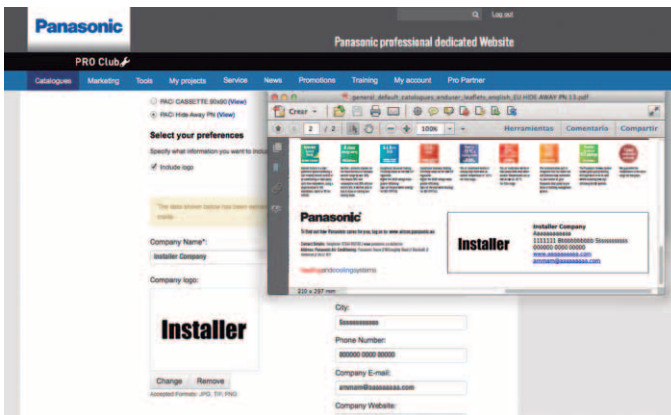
Panasonic

Log out

PRO Club

Panasonic professional dedicated Website

Catalogues Marketing Tools My projects Service News Promotions Training My account Pro Partner

PACi CASSETTE 90x90 (View)

PACi Hide Away Pk (View)

Select your preferences

Specify what information you want to inclu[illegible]

Include logo

The data shown below has been taken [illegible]

Company Name*:

Installer Company

Company logo:

Installer

Change Remove

Accepted Formats: JPG, TIF, PNG

City:

Ssssssssssss

Phone Number:

000000 0000 0000

Company E-mail:

ammam@ssssssss.com

Company Website:

general_default_catalogues_enduser_leaflets_english_EU HIDE AWAY Pk 13.pdf

Crear

2 / 2

100%

Herramientas Comentario Compartir

Panasonic

Installer

Installer Company

Aaaaaaaaaaa

1111111 00000000000 Sssssssssss

0000000 0000 00000

www.aaaaaaaaaa.com

ammam@aaaaaaaa.com

heatingandcoolingsystems

210 x 297 mm